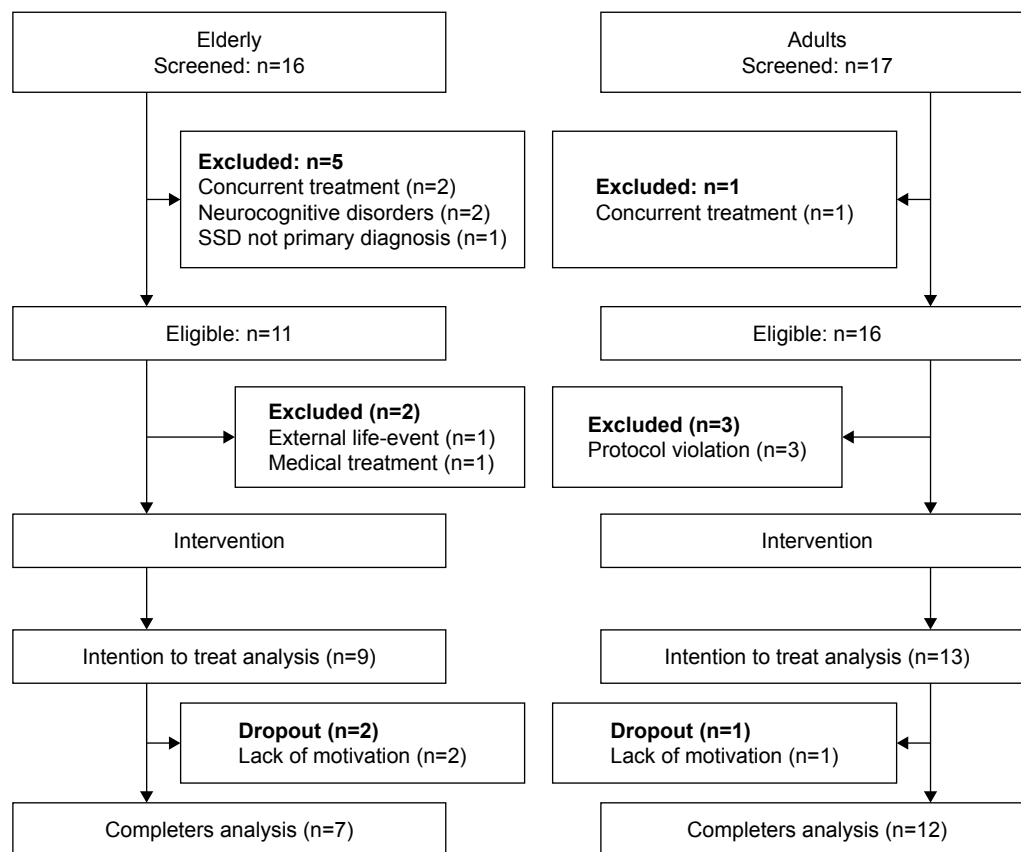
Elderly
Screened: n=16

Excluded: n=5
Concurrent treatment (n=2)
Neurocognitive disorders (n=2)
SSD not primary diagnosis (n=1)

Eligible: n=11

Excluded (n=2)
External life-event (n=1)
Medical treatment (n=1)

Intervention

Intention to treat analysis (n=9)

Dropout (n=2)
Lack of motivation (n=2)

Completers analysis (n=7)

Adults
Screened: n=17

Excluded: n=1
Concurrent treatment (n=1)

Eligible: n=16

Excluded (n=3)
Protocol violation (n=3)

Intervention

Intention to treat analysis (n=13)

Dropout (n=1)
Lack of motivation (n=1)

Completers analysis (n=12)